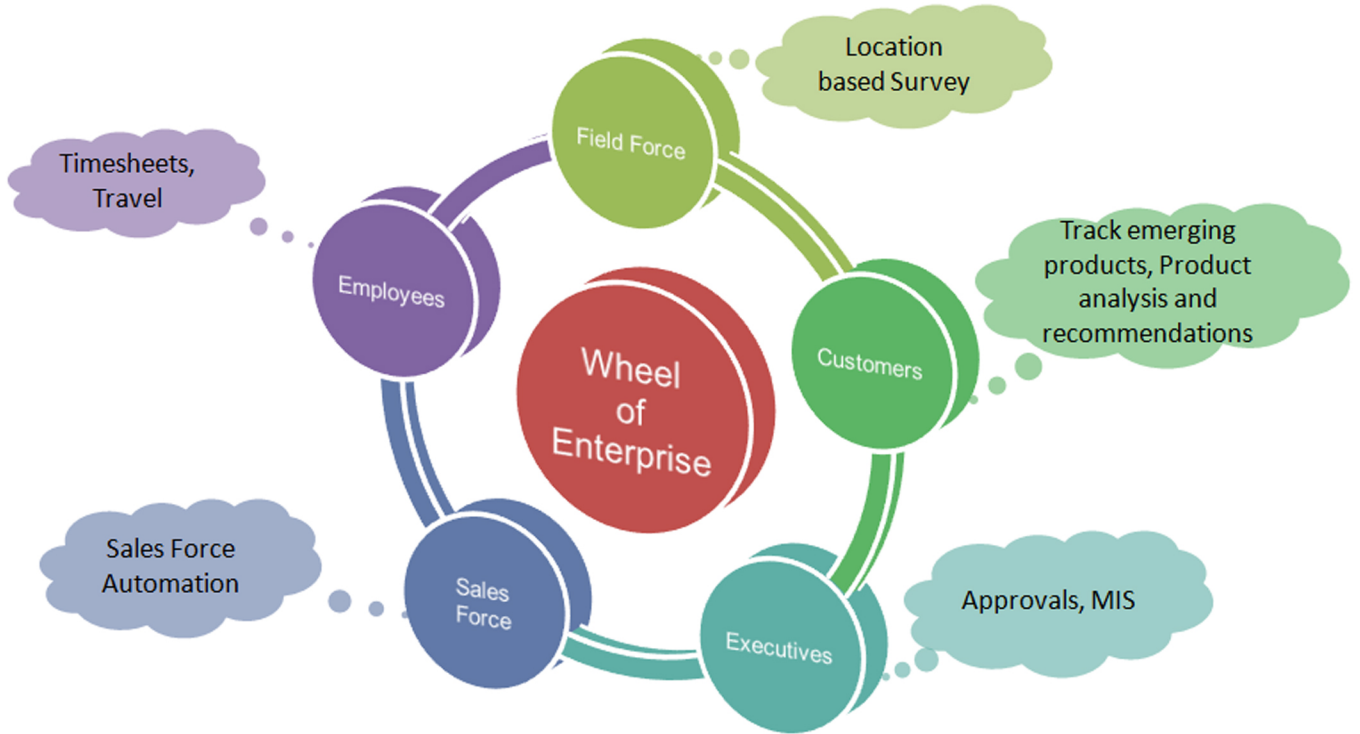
Location based Survey

Timesheets, Travel

Field Force

Track emerging products, Product analysis and recommendations

Employees

Wheel of Enterprise

Customers

Sales Force Automation

Sales Force

Executives

Approvals, MIS